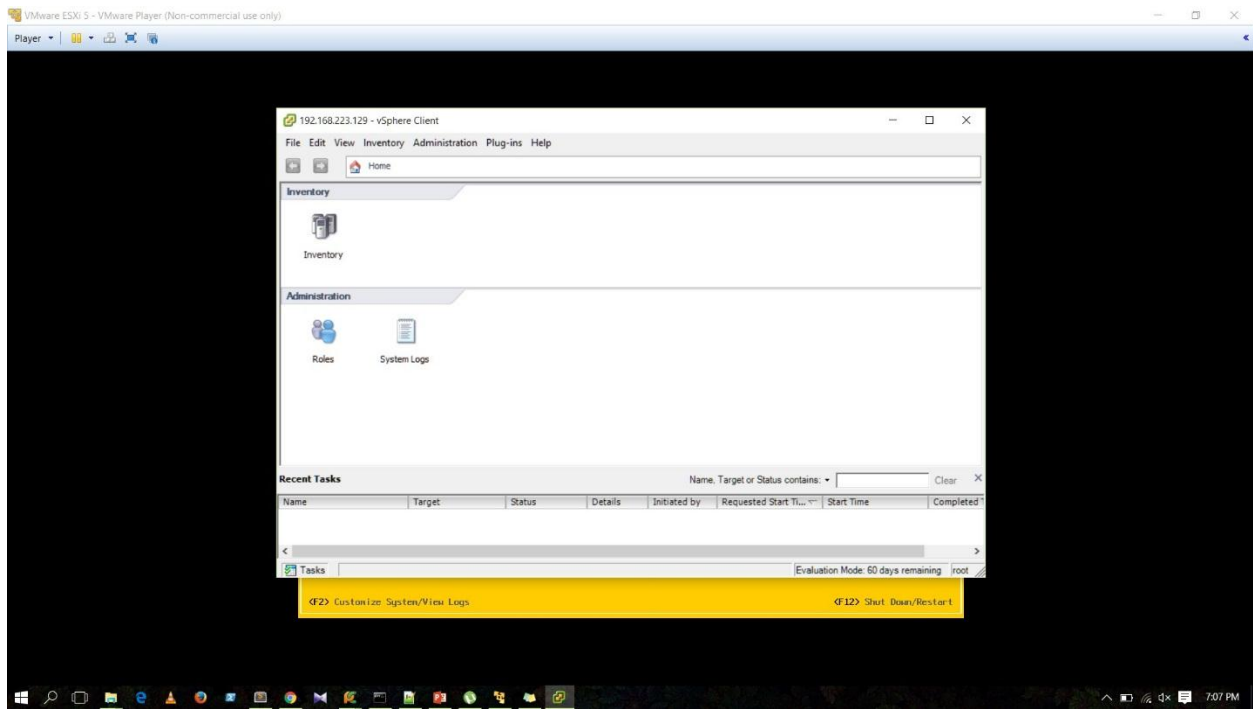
VMware ESXi 5 - VMware Player (Non-commercial use only)

Player

192.168.223.129 - vSphere Client

File Edit View Inventory Administration Plug-ins Help

Home

Inventory

Inventory

Administration

Roles

System Logs

Recent Tasks

Name, Target or Status contains: ▾

Clear

| Name | Target | Status | Details | Initiated by | Requested Start Ti... | Start Time | Completed |
|---|---|---|---|---|---|---|---|

Tasks

Evaluation Mode: 60 days remaining root

<F2> Customize System/View Logs

<F12> Shut Down/Restart

7:07 PM